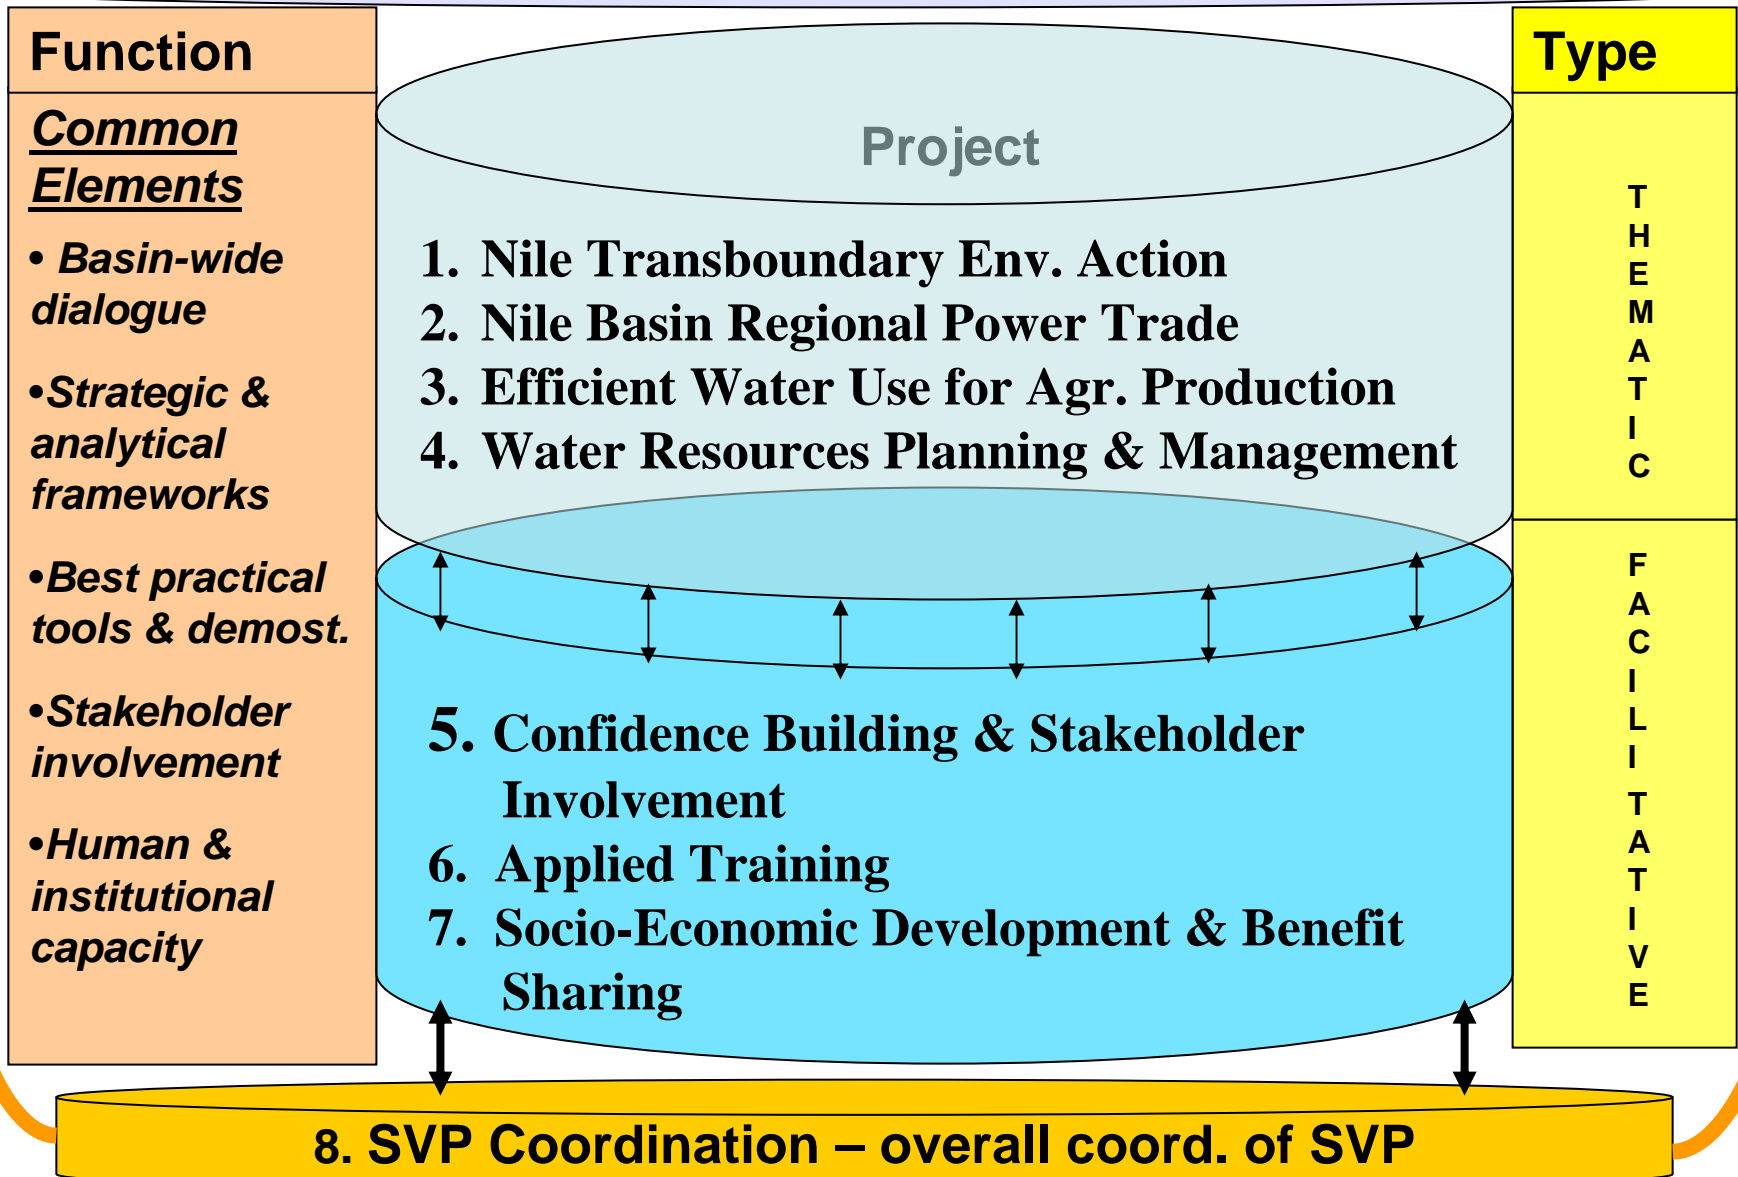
Function

Common Elements

• Basin-wide dialogue

•Strategic & analytical frameworks

•Best practical tools & demost.

•Stakeholder involvement

•Human & institutional capacity

Project

1. Nile Transboundary Env. Action
2. Nile Basin Regional Power Trade
3. Efficient Water Use for Agr. Production
4. Water Resources Planning & Management

5. Confidence Building & Stakeholder Involvement
6. Applied Training
7. Socio-Economic Development & Benefit Sharing

Type

THEMATIC

FACILITATIVE

8. SVP Coordination – overall coord. of SVP